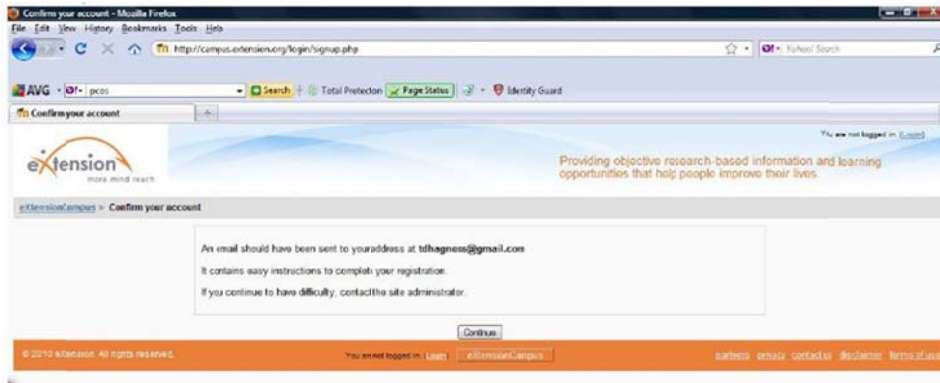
Confirm your account - Mozilla Firefox

File Edit View History Bookmarks Tools Help

http://campus.extension.org/login/signup.php

Yahoo! Search

AVG pcos

Search Total Protection Page Status Identity Guard

Confirm your account

You are not logged in. (Login)

eXtension more mind reach

Providing objective research-based information and learning opportunities that help people improve their lives.

eXtensionCampus ► Confirm your account

An email should have been sent to youraddress at tdhagness@gmail.com

It contains easy instructions to complete your registration.

If you continue to have difficulty, contact the site administrator.

Continue

© 2010 eXtension. All rights reserved.

You are not logged in. (Login) eXtensionCampus

partners privacy contact us disclaimer terms of use